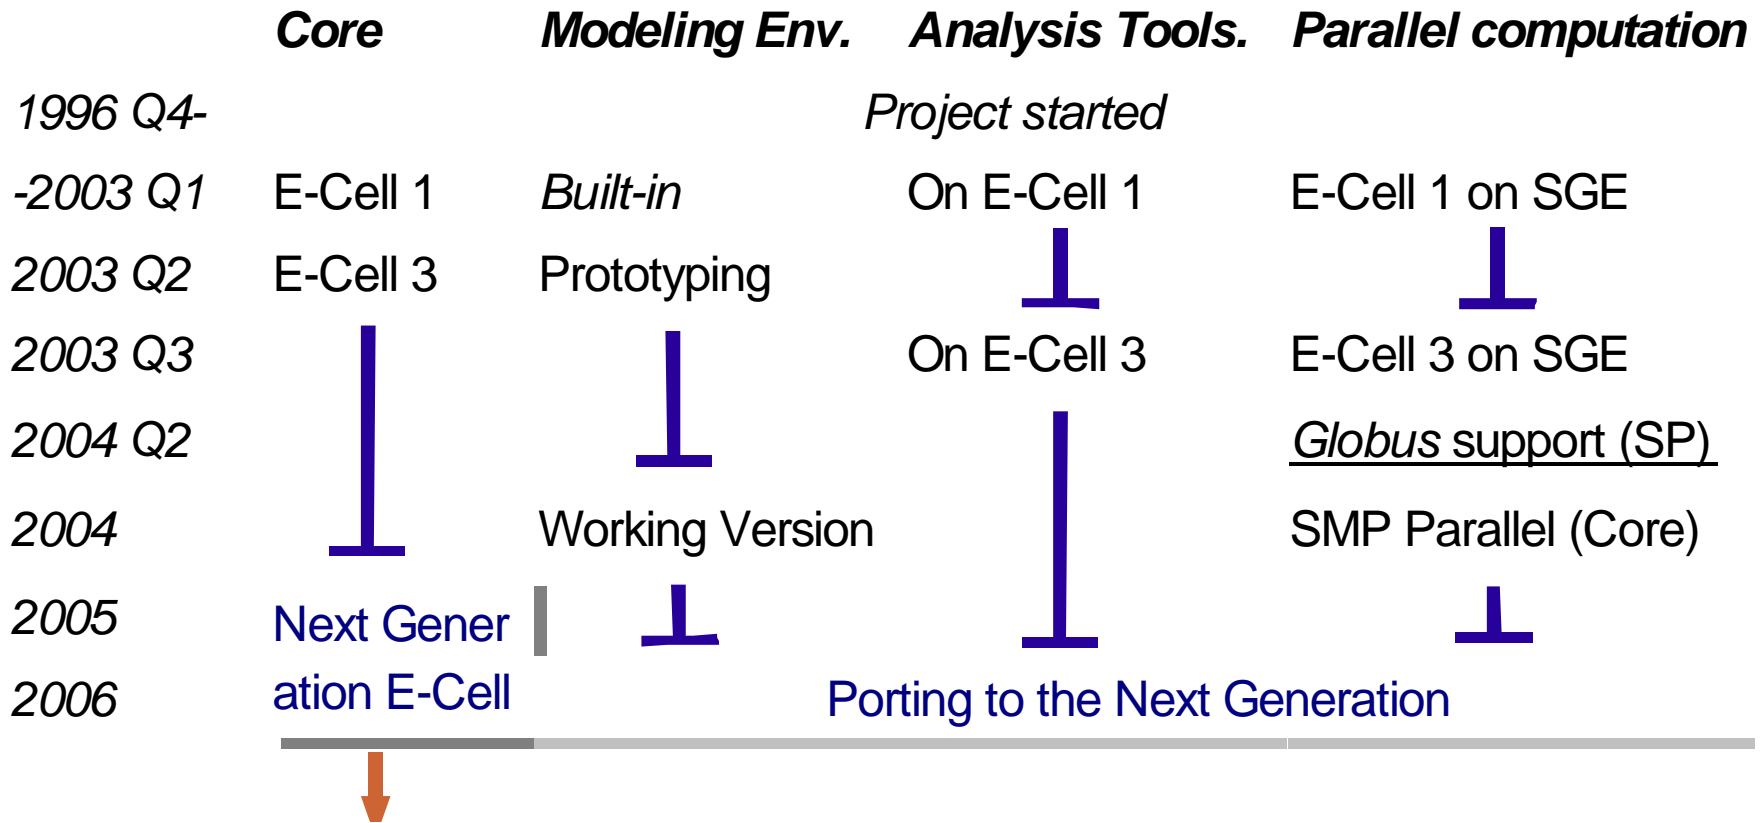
| | Core | Modeling Env. | Analysis Tools. | Parallel computation |
|---|---|---|---|---|
| 1996 Q4- | | | Project started | |
| -2003 Q1 | E-Cell 1 | Built-in | On E-Cell 1 | E-Cell 1 on SGE |
| 2003 Q2 | E-Cell 3 | Prototyping | | |
| 2003 Q3 | | | On E-Cell 3 | E-Cell 3 on SGE |
| 2004 Q2 | | | | Globus support (SP) |
| 2004 | | Working Version | | SMP Parallel (Core) |
| 2005 | Next Generation E-Cell | | | |
| 2006 | | | Porting to the Next Generation | |